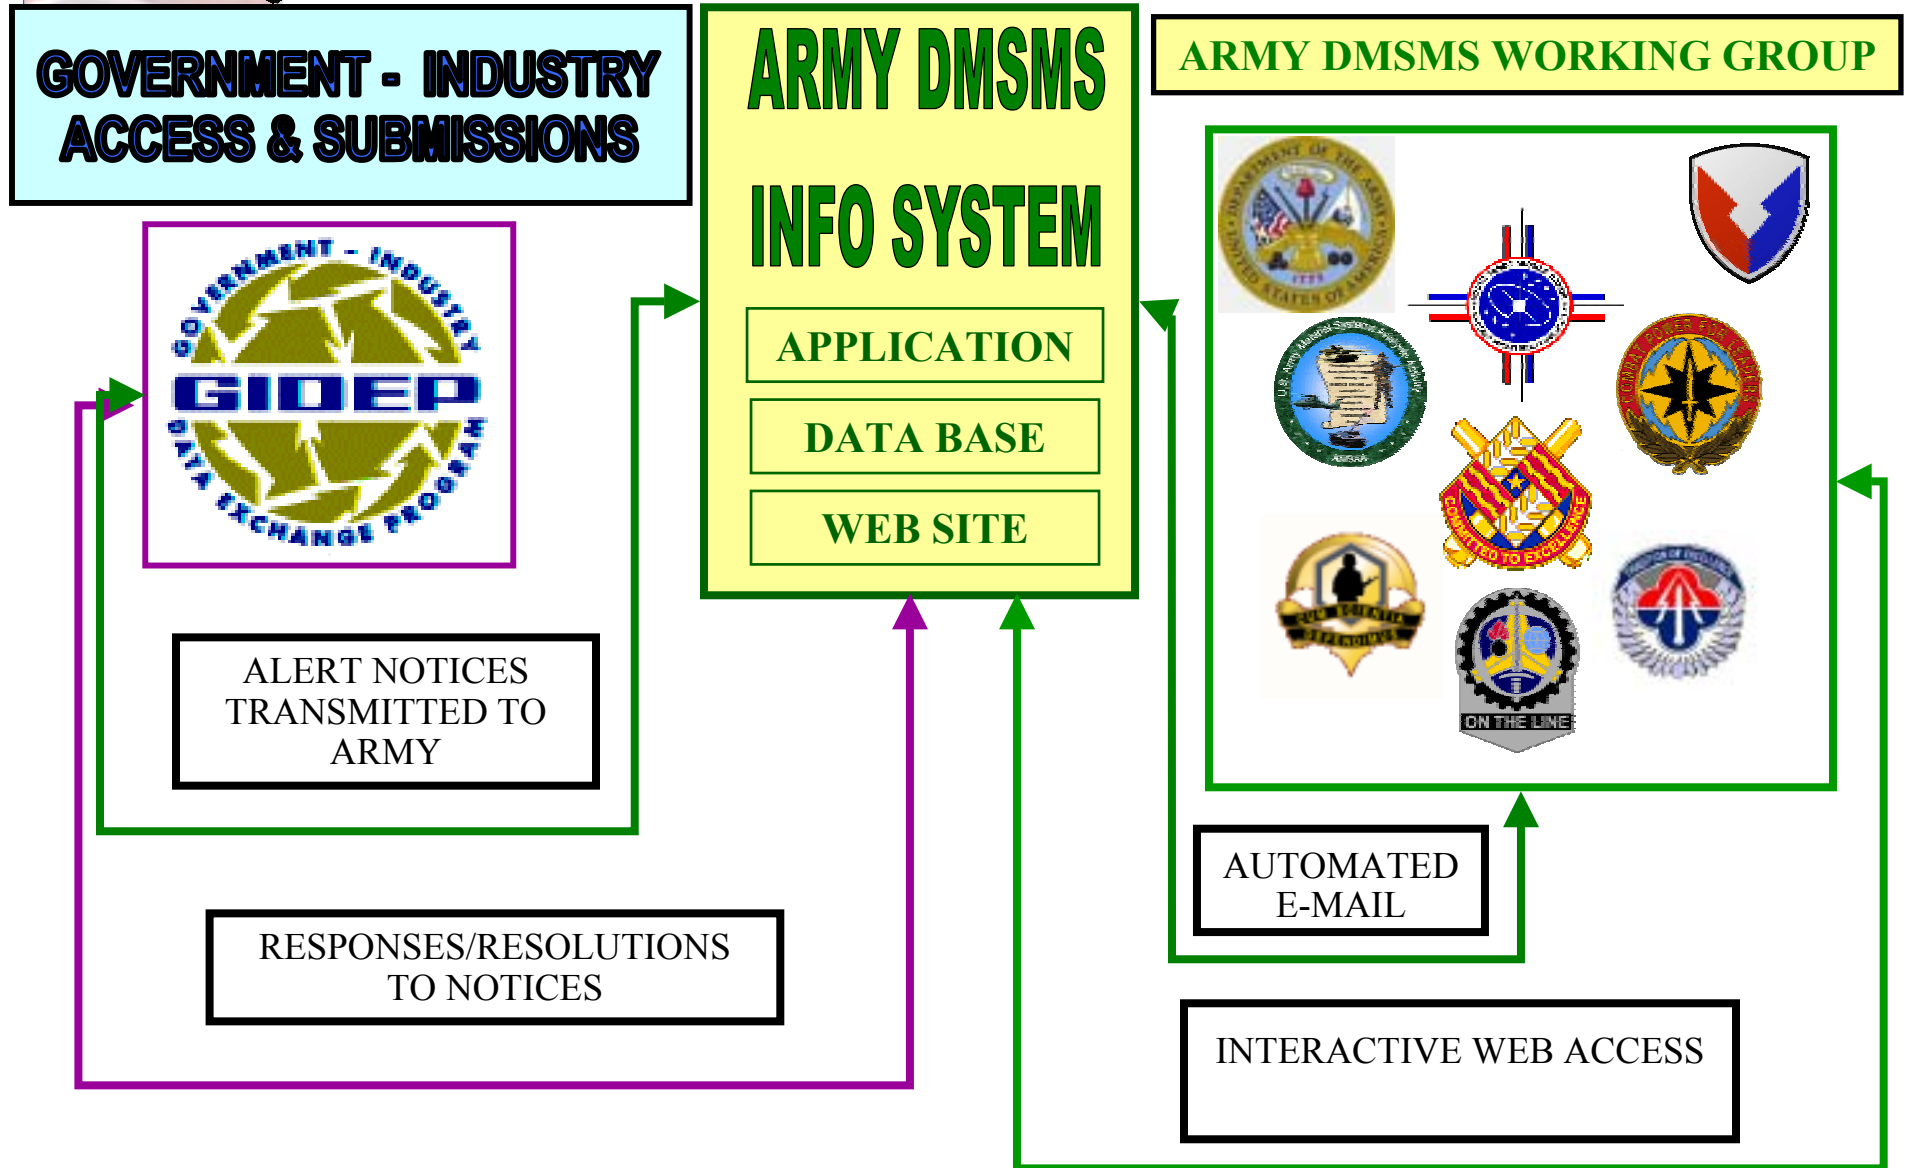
GOVERNMENT - INDUSTRY ACCESS & SUBMISSIONS

ARMY DMSMS

INFO SYSTEM

APPLICATION

DATA BASE

WEB SITE

ARMY DMSMS WORKING GROUP

GOVERNMENT - INDUSTRY
GIDEP
DATA EXCHANGE PROGRAM

DEPARTMENT OF THE ARMY
UNITED STATES OF AMERICA
1775

U.S. Army Materiel Systems Analysis Activity
AMSAA

COMMITTED TO EXCELLENCE

GUN SCIENTIA DEFENDIMUS

ON THE LINE

ALERT NOTICES TRANSMITTED TO ARMY

RESPONSES/RESOLUTIONS TO NOTICES

AUTOMATED E-MAIL

INTERACTIVE WEB ACCESS